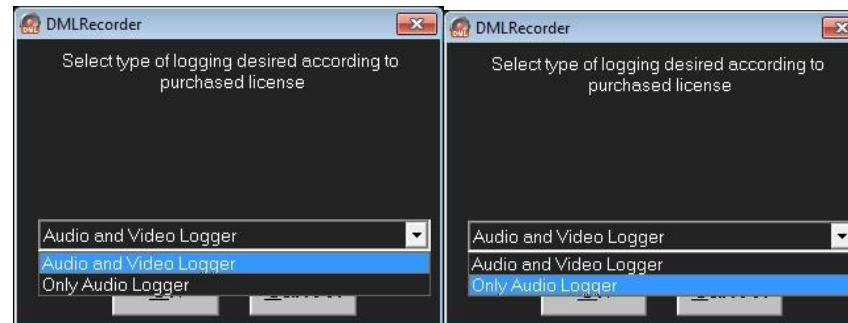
DMLRecorder

Select type of logging desired according to purchased license

Audio and Video Logger

Audio and Video Logger

Only Audio Logger

DMLRecorder

Select type of logging desired according to purchased license

Audio and Video Logger

Audio and Video Logger

Only Audio Logger